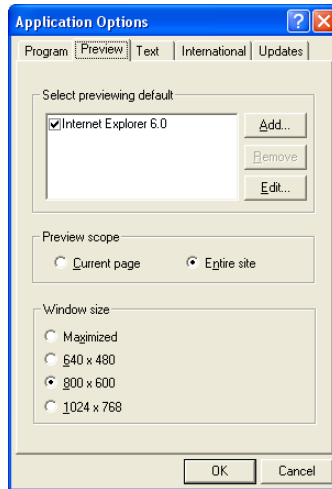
Application Options

Program | Preview | Text | International | Updates

Select previewing default

Internet Explorer 6.0

Add...

Remove

Edit...

Preview scope

Current page

Entire site

Window size

Maximized

640 x 480

800 x 600

1024 x 768

OK

Cancel